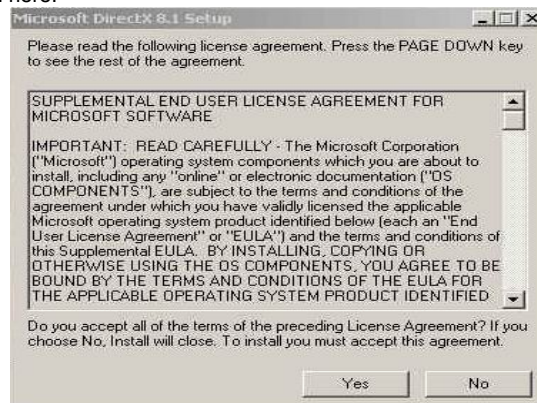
Microsoft DirectX 8.1 Setup

Please read the following license agreement. Press the PAGE DOWN key to see the rest of the agreement.

SUPPLEMENTAL END USER LICENSE AGREEMENT FOR MICROSOFT SOFTWARE

IMPORTANT: READ CAREFULLY - The Microsoft Corporation ("Microsoft") operating system components which you are about to install, including any "online" or electronic documentation ("OS COMPONENTS"), are subject to the terms and conditions of the agreement under which you have validly licensed the applicable Microsoft operating system product identified below (each an "End User License Agreement" or "EULA") and the terms and conditions of this Supplemental EULA. BY INSTALLING, COPYING OR OTHERWISE USING THE OS COMPONENTS, YOU AGREE TO BE BOUND BY THE TERMS AND CONDITIONS OF THE EULA FOR THE APPLICABLE OPERATING SYSTEM PRODUCT IDENTIFIED

Do you accept all of the terms of the preceding License Agreement? If you choose No, Install will close. To install you must accept this agreement.

Yes

No